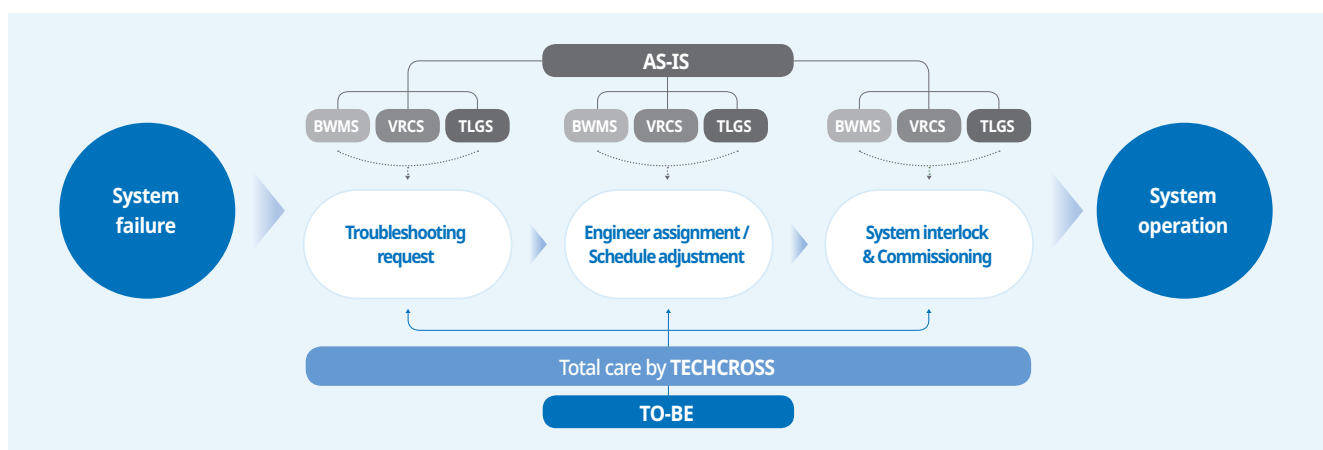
AS-IS

BWMS VRCS TLGS

BWMS VRCS TLGS

BWMS VRCS TLGS

System failure

Troubleshooting request

Engineer assignment / Schedule adjustment

System interlock & Commissioning

System operation

Total care by TECHCROSS

TO-BE